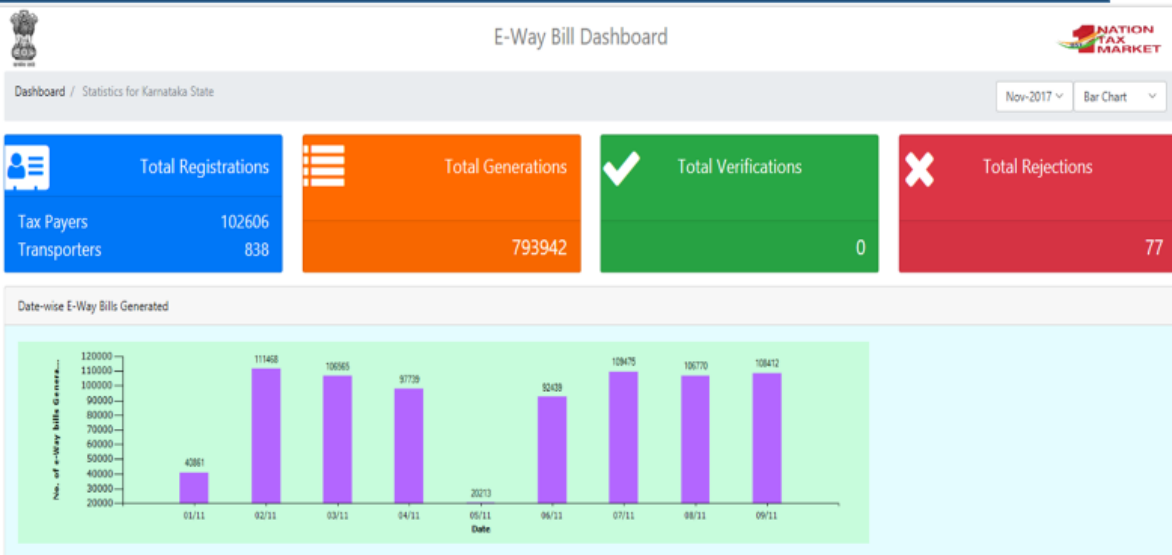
E-Way Bill Dashboard

NATION TAX MARKET

Dashboard / Statistics for Karnataka State

Nov-2017 Bar Chart

Total Registrations

Tax Payers 102606

Transporters 838

Total Generations

793942

Total Verifications

0

Total Rejections

77

Date-wise E-Way Bills Generated

No. of e-Way bills Genera...

120000
110000
100000
90000
80000
70000
60000
50000
40000
30000
20000

40861
111468
106565
97739
20213
92439
109475
106770
108412

01/11
02/11
03/11
04/11
05/11
06/11
07/11
08/11
09/11

Date